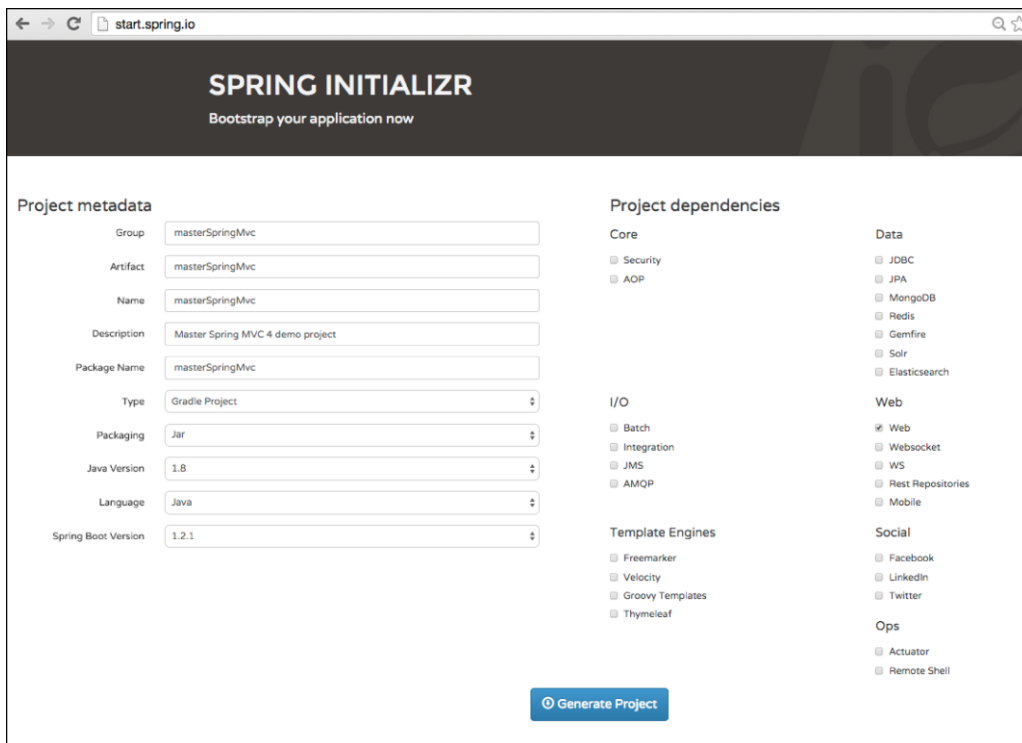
start.spring.io

SPRING INITIALIZR
Bootstrap your application now

Project metadata

Group masterSpringMvc
Artifact masterSpringMvc
Name masterSpringMvc
Description Master Spring MVC 4 demo project
Package Name masterSpringMvc
Type Gradle Project
Packaging Jar
Java Version 1.8
Language Java
Spring Boot Version 1.2.1

Project dependencies

Core
Security
AOP

Data
JDBC
JPA
MongoDB
Redis
Gemfire
Solr
Elasticsearch

I/O
Batch
Integration
JMS
AMQP

Web
Web
Websocket
WS
Rest Repositories
Mobile

Template Engines
Freemarker
Velocity
Groovy Templates
Thymeleaf

Social
Facebook
LinkedIn
Twitter

Ops
Actuator
Remote Shell

Generate Project